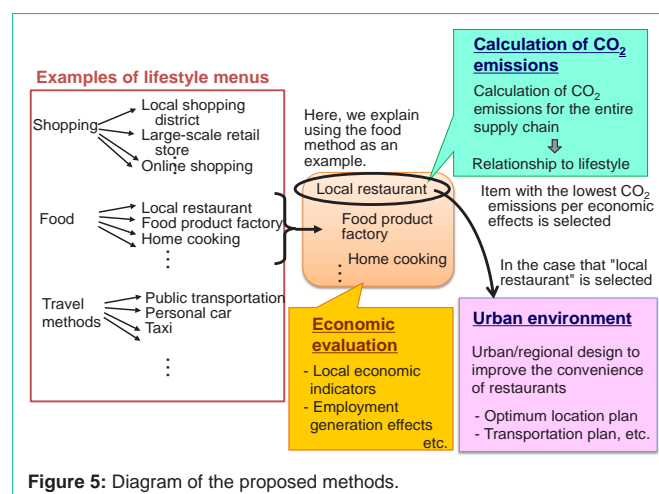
Calculation of $CO_2$ emissions

Calculation of $CO_2$ emissions for the entire supply chain

Relationship to lifestyle

Examples of lifestyle menus

Shopping

Local shopping district

Large-scale retail store

Online shopping

Food

Local restaurant

Food product factory

Home cooking

Travel methods

Public transportation

Personal car

Taxi

Here, we explain using the food method as an example.

Local restaurant

Food product factory

Home cooking

Item with the lowest $CO_2$ emissions per economic effects is selected

In the case that "local restaurant" is selected

Economic evaluation

- Local economic indicators
- Employment generation effects

etc.

Urban environment

Urban/regional design to improve the convenience of restaurants

- Optimum location plan
- Transportation plan, etc.

**Figure 5:** Diagram of the proposed methods.